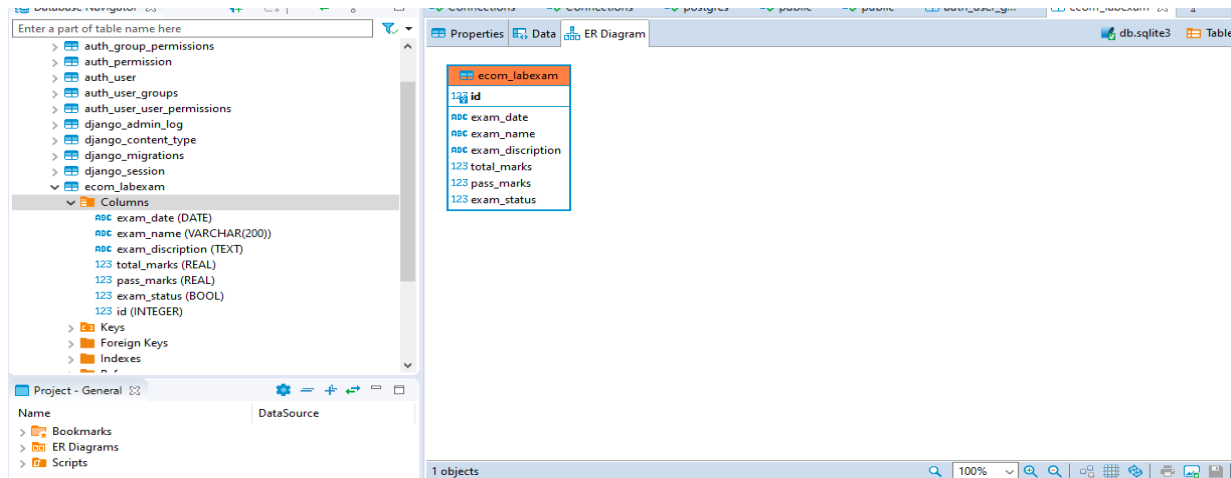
Database Navigator

Enter a part of table name here

auth_group_permissions
auth_permission
auth_user
auth_user_groups
auth_user_user_permissions
django_admin_log
django_content_type
django_migrations
django_session
ecom_labexam
Columns
ABC exam_date (DATE)
ABC exam_name (VARCHAR(200))
ABC exam_discription (TEXT)
123 total_marks (REAL)
123 pass_marks (REAL)
123 exam_status (BOOL)
123 id (INTEGER)
Keys
Foreign Keys
Indexes

Project - General

| Name | DataSource |
|---|---|
| Bookmarks | |
| ER Diagrams | |
| Scripts | |

Connections Connections postgres public public auth_user_g... ecom_labexam

Properties Data ER Diagram db.sqlite3 Table

ecom_labexam
123 id
ABC exam_date
ABC exam_name
ABC exam_discription
123 total_marks
123 pass_marks
123 exam_status

1 objects 100%